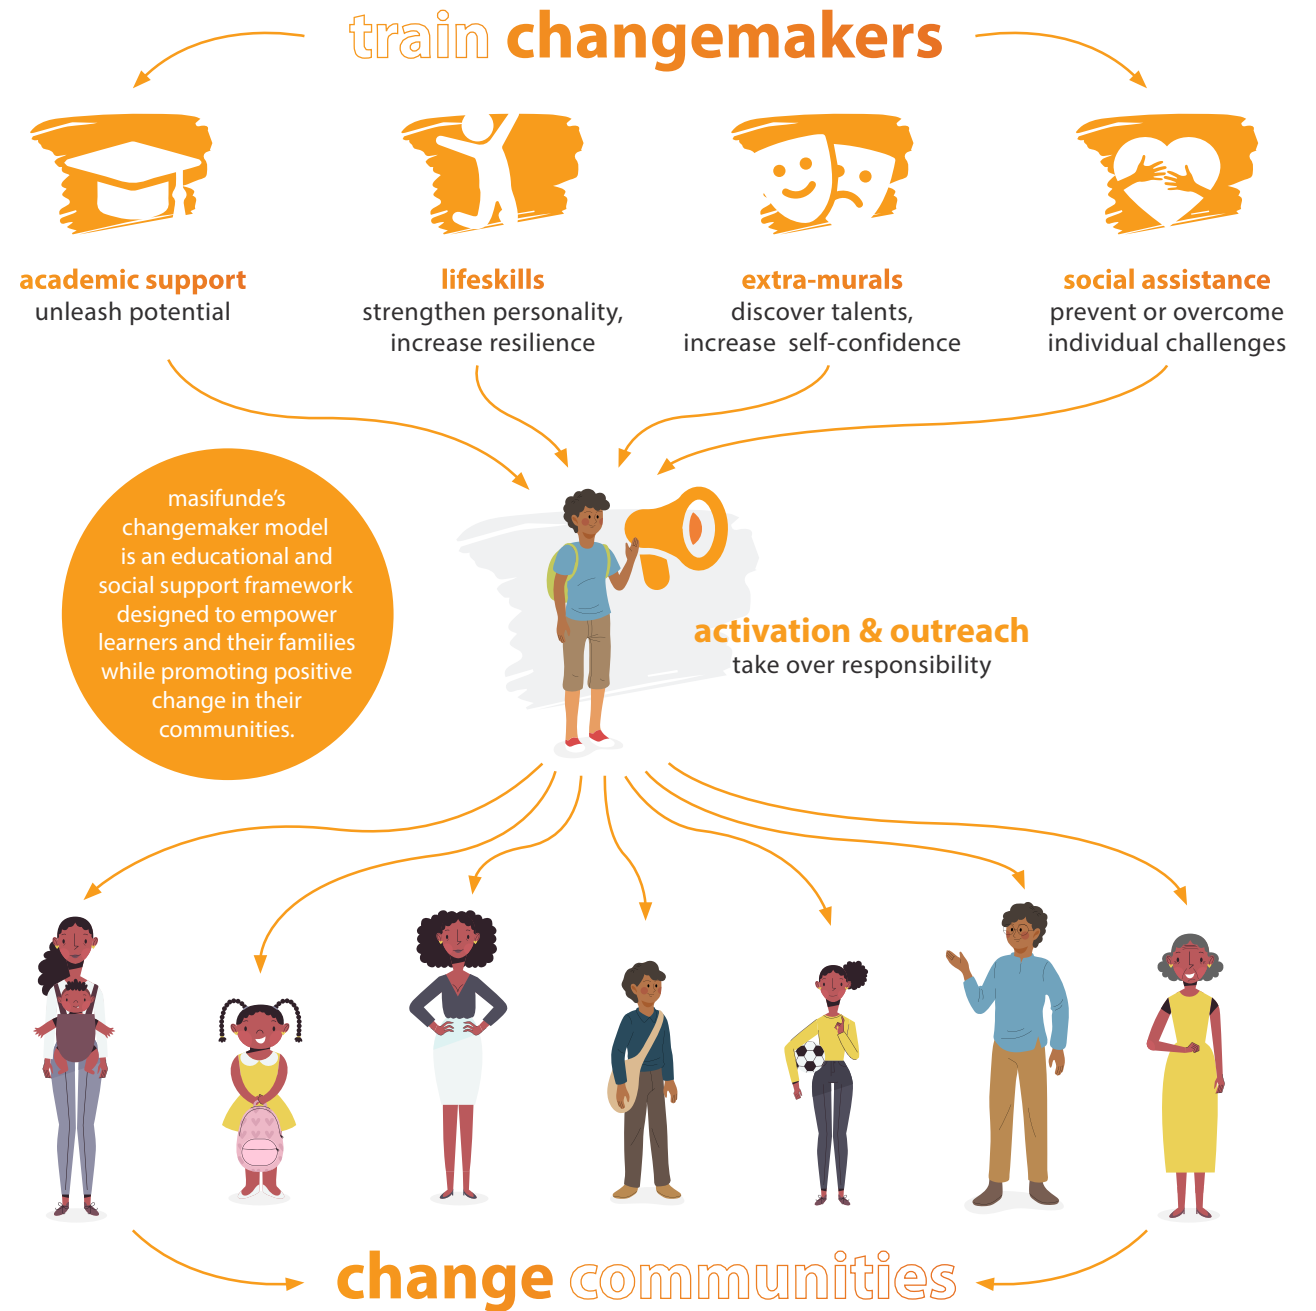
train changemakers

academic support
unleash potential

lifeskills
strengthen personality, increase resilience

extra-murals
discover talents, increase self-confidence

social assistance
prevent or overcome individual challenges

masifunde's changemaker model is an educational and social support framework designed to empower learners and their families while promoting positive change in their communities.

activation & outreach
take over responsibility

change communities